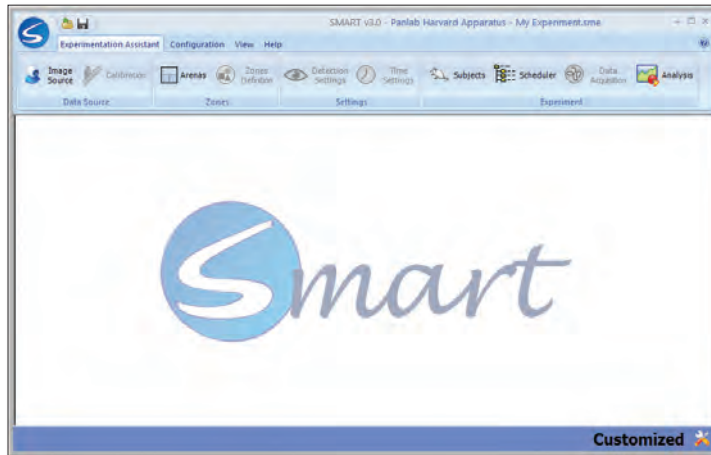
SMART v3.0 - Panlab Harvard Apparatus - My Experiment.sme

Experimentation Assistant Configuration View Help

Image Source Calibration
Data Source

Arenas Zones Definition
Zones

Detection Settings Time Settings
Settings

Subjects Scheduler Data Acquisition Analysis
Experiment

Smart

Customized